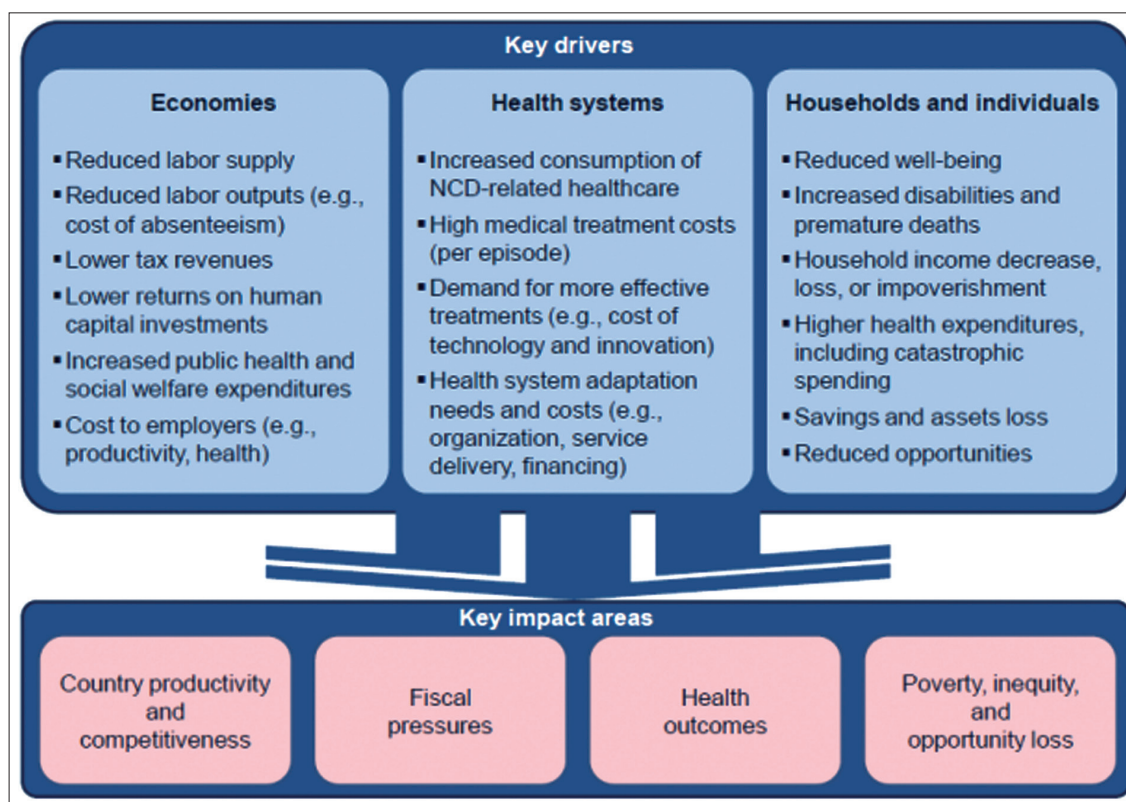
Key drivers

Economies

- Reduced labor supply
- Reduced labor outputs (e.g., cost of absenteeism)
- Lower tax revenues
- Lower returns on human capital investments
- Increased public health and social welfare expenditures
- Cost to employers (e.g., productivity, health)

Health systems

- Increased consumption of NCD-related healthcare
- High medical treatment costs (per episode)
- Demand for more effective treatments (e.g., cost of technology and innovation)
- Health system adaptation needs and costs (e.g., organization, service delivery, financing)

Households and individuals

- Reduced well-being
- Increased disabilities and premature deaths
- Household income decrease, loss, or impoverishment
- Higher health expenditures, including catastrophic spending
- Savings and assets loss
- Reduced opportunities

Key impact areas

Country productivity and competitiveness

Fiscal pressures

Health outcomes

Poverty, inequity, and opportunity loss